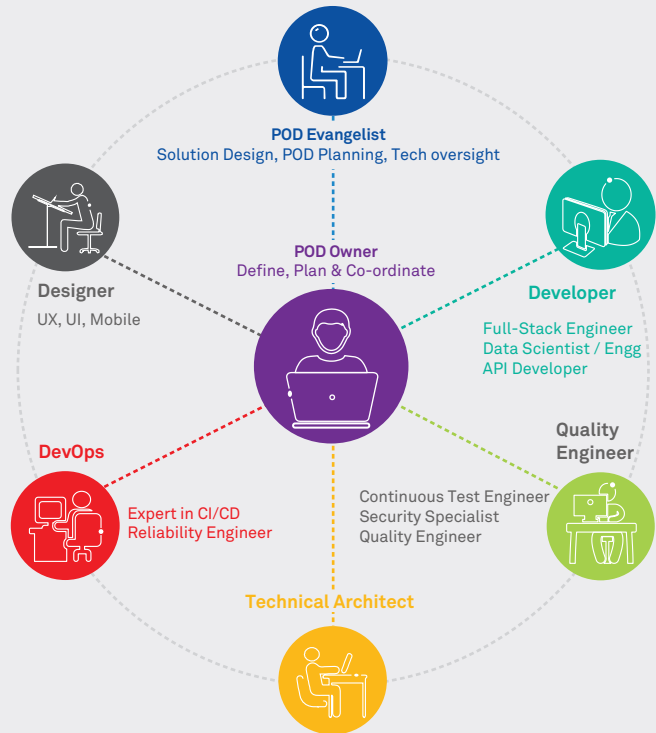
POD Evangelist
Solution Design, POD Planning, Tech oversight

POD Owner
Define, Plan & Co-ordinate

Designer
UX, UI, Mobile

Developer
Full-Stack Engineer
Data Scientist / Engg
API Developer

DevOps
Expert in CI/CD
Reliability Engineer

Quality Engineer
Continuous Test Engineer
Security Specialist
Quality Engineer

Technical Architect